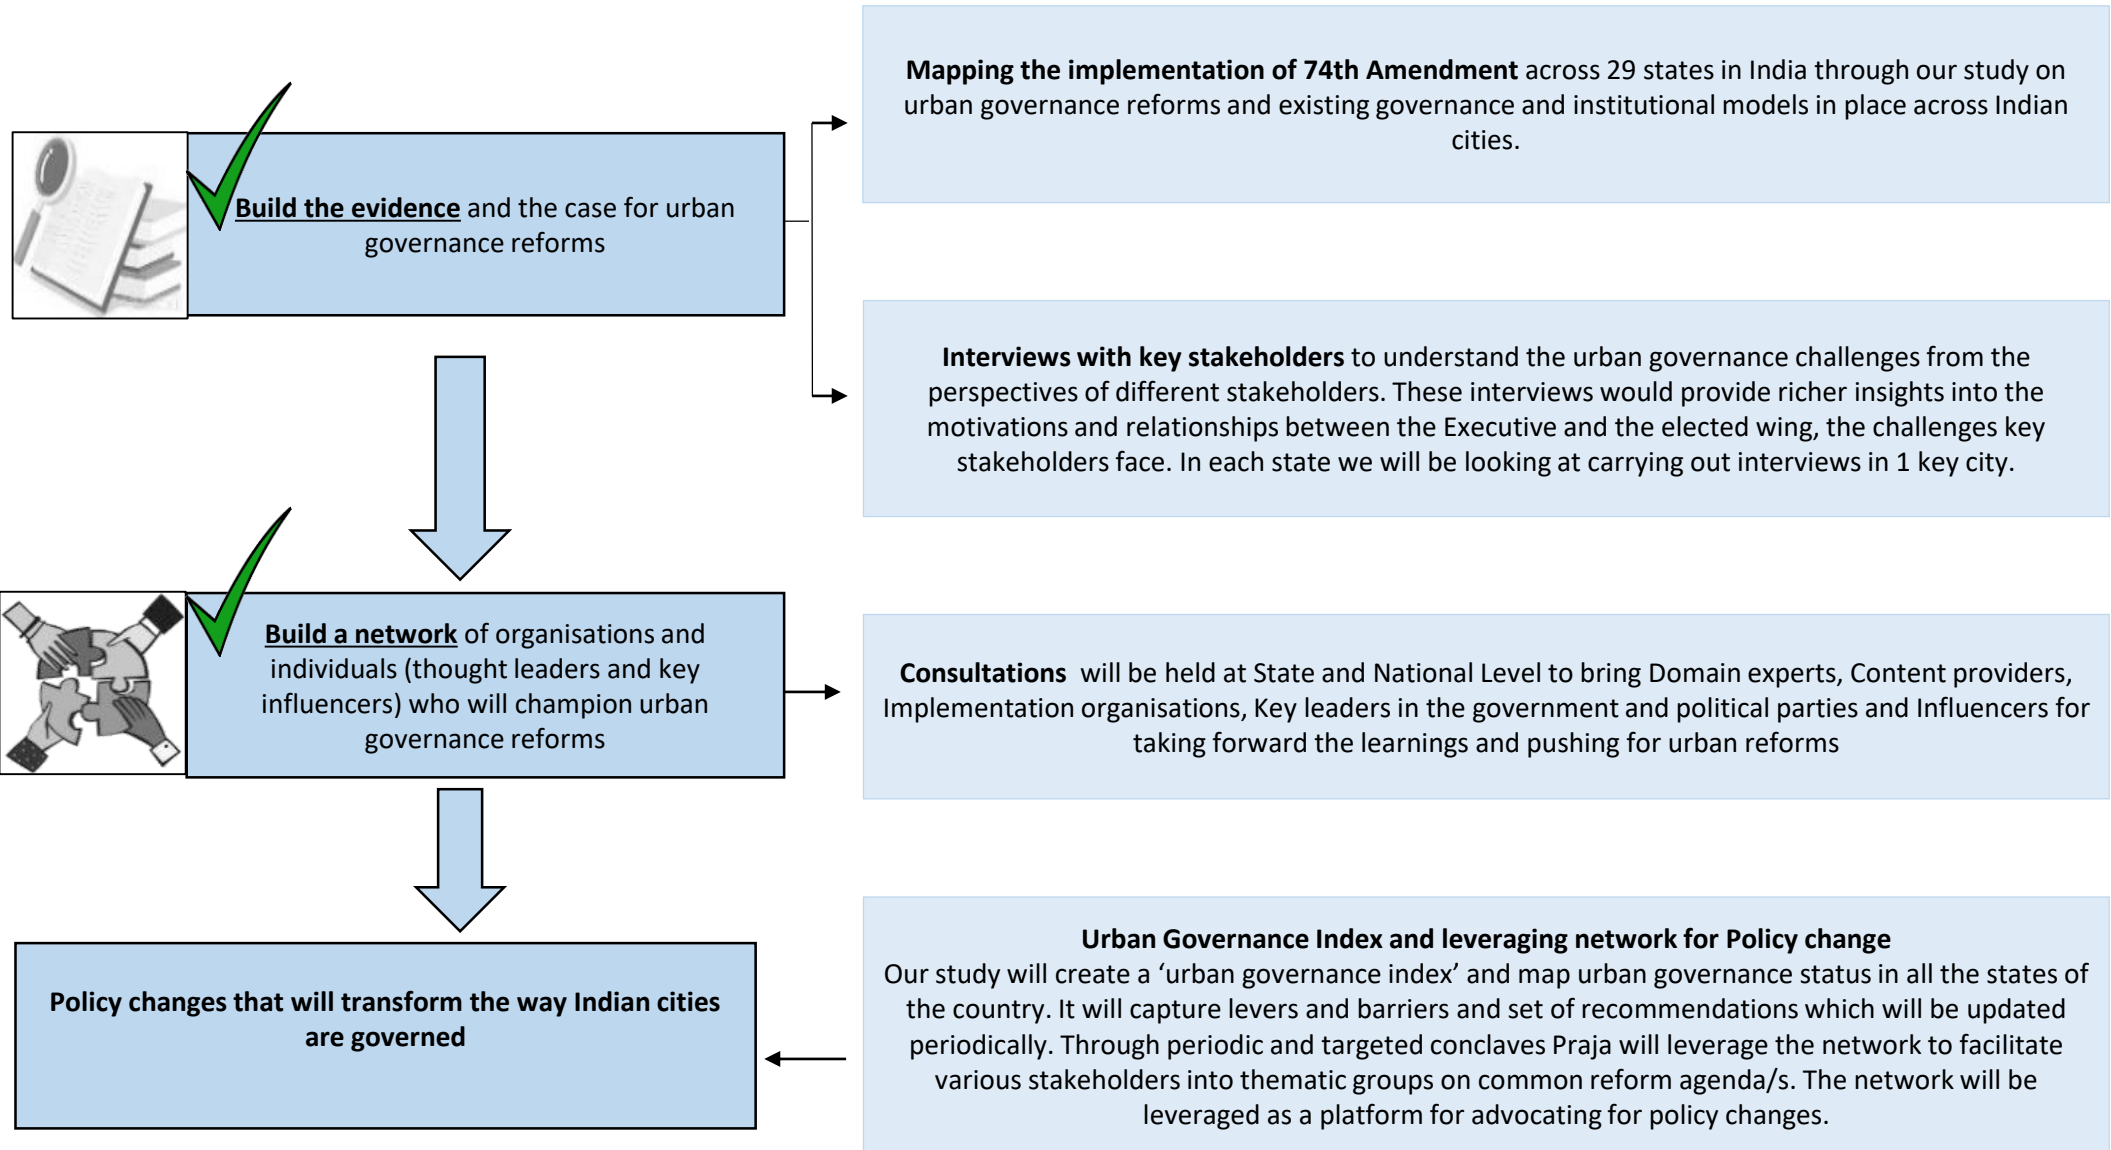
Build the evidence and the case for urban governance reforms

Mapping the implementation of 74th Amendment across 29 states in India through our study on urban governance reforms and existing governance and institutional models in place across Indian cities.

Interviews with key stakeholders to understand the urban governance challenges from the perspectives of different stakeholders. These interviews would provide richer insights into the motivations and relationships between the Executive and the elected wing, the challenges key stakeholders face. In each state we will be looking at carrying out interviews in 1 key city.

Build a network of organisations and individuals (thought leaders and key influencers) who will champion urban governance reforms

Consultations will be held at State and National Level to bring Domain experts, Content providers, Implementation organisations, Key leaders in the government and political parties and Influencers for taking forward the learnings and pushing for urban reforms

Policy changes that will transform the way Indian cities are governed

Urban Governance Index and leveraging network for Policy change
Our study will create a 'urban governance index' and map urban governance status in all the states of the country. It will capture levers and barriers and set of recommendations which will be updated periodically. Through periodic and targeted conclaves Praja will leverage the network to facilitate various stakeholders into thematic groups on common reform agenda/s. The network will be leveraged as a platform for advocating for policy changes.